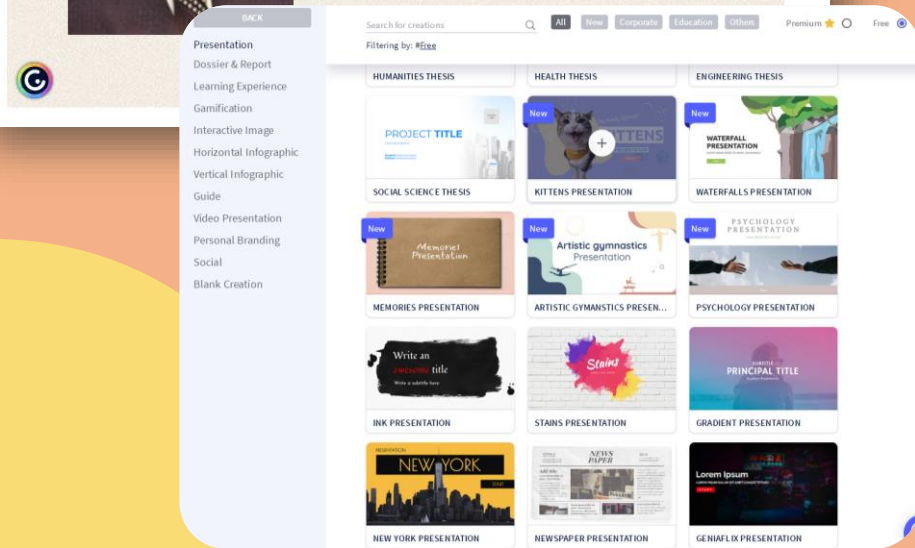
BACK

Presentation
Dossier & Report
Learning Experience
Gamification
Interactive Image
Horizontal Infographic
Vertical Infographic
Guide
Video Presentation
Personal Branding
Social
Blank Creation

Search for creations

All New Corporate Education Others

Premium Free

Filtering by: #Free

HUMANITIES THESIS
HEALTH THESIS
ENGINEERING THESIS

PROJECT TITLE
SOCIAL SCIENCE THESIS

New
KITTENS
KITTENS PRESENTATION

New
WATERFALL PRESENTATION
WATERFALLS PRESENTATION

New
Memories Presentation
MEMORIES PRESENTATION

New
Artistic gymnastics Presentation
ARTISTIC GYMNASTICS PRESEN...

New
PSYCHOLOGY PRESENTATION
PSYCHOLOGY PRESENTATION

Write an awesome title
Write a subtitle here
INK PRESENTATION

Stains
STAINS PRESENTATION

PRINCIPAL TITLE
GRADIENT PRESENTATION

PRESENTATION
NEW YORK
NEW YORK PRESENTATION

NEWS PAPER
NEWSPAPER PRESENTATION

Lorem Ipsum
GENIAFLIX PRESENTATION